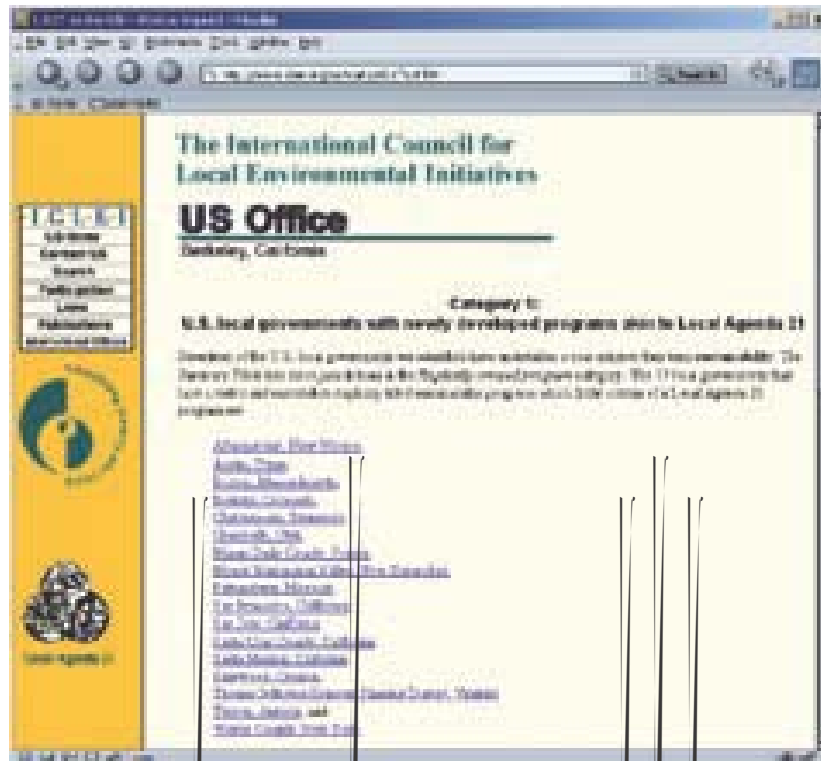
The International Council for Local Environmental Initiatives

US Office

Berkeley, California

I.C.L.E.I.

Category 1:
U.S. local governments with newly developed programs akin to Local Agenda 21

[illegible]

Albuquerque, New Mexico
Austin, Texas
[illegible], Massachusetts
Boulder, Colorado
Chattanooga, Tennessee
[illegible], Utah
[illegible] County, Florida
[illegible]
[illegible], Missouri
San Francisco, California
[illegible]
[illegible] County, California
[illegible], California
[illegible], Oregon
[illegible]
Tucson, Arizona, and
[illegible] County, New York

Local Agenda 21